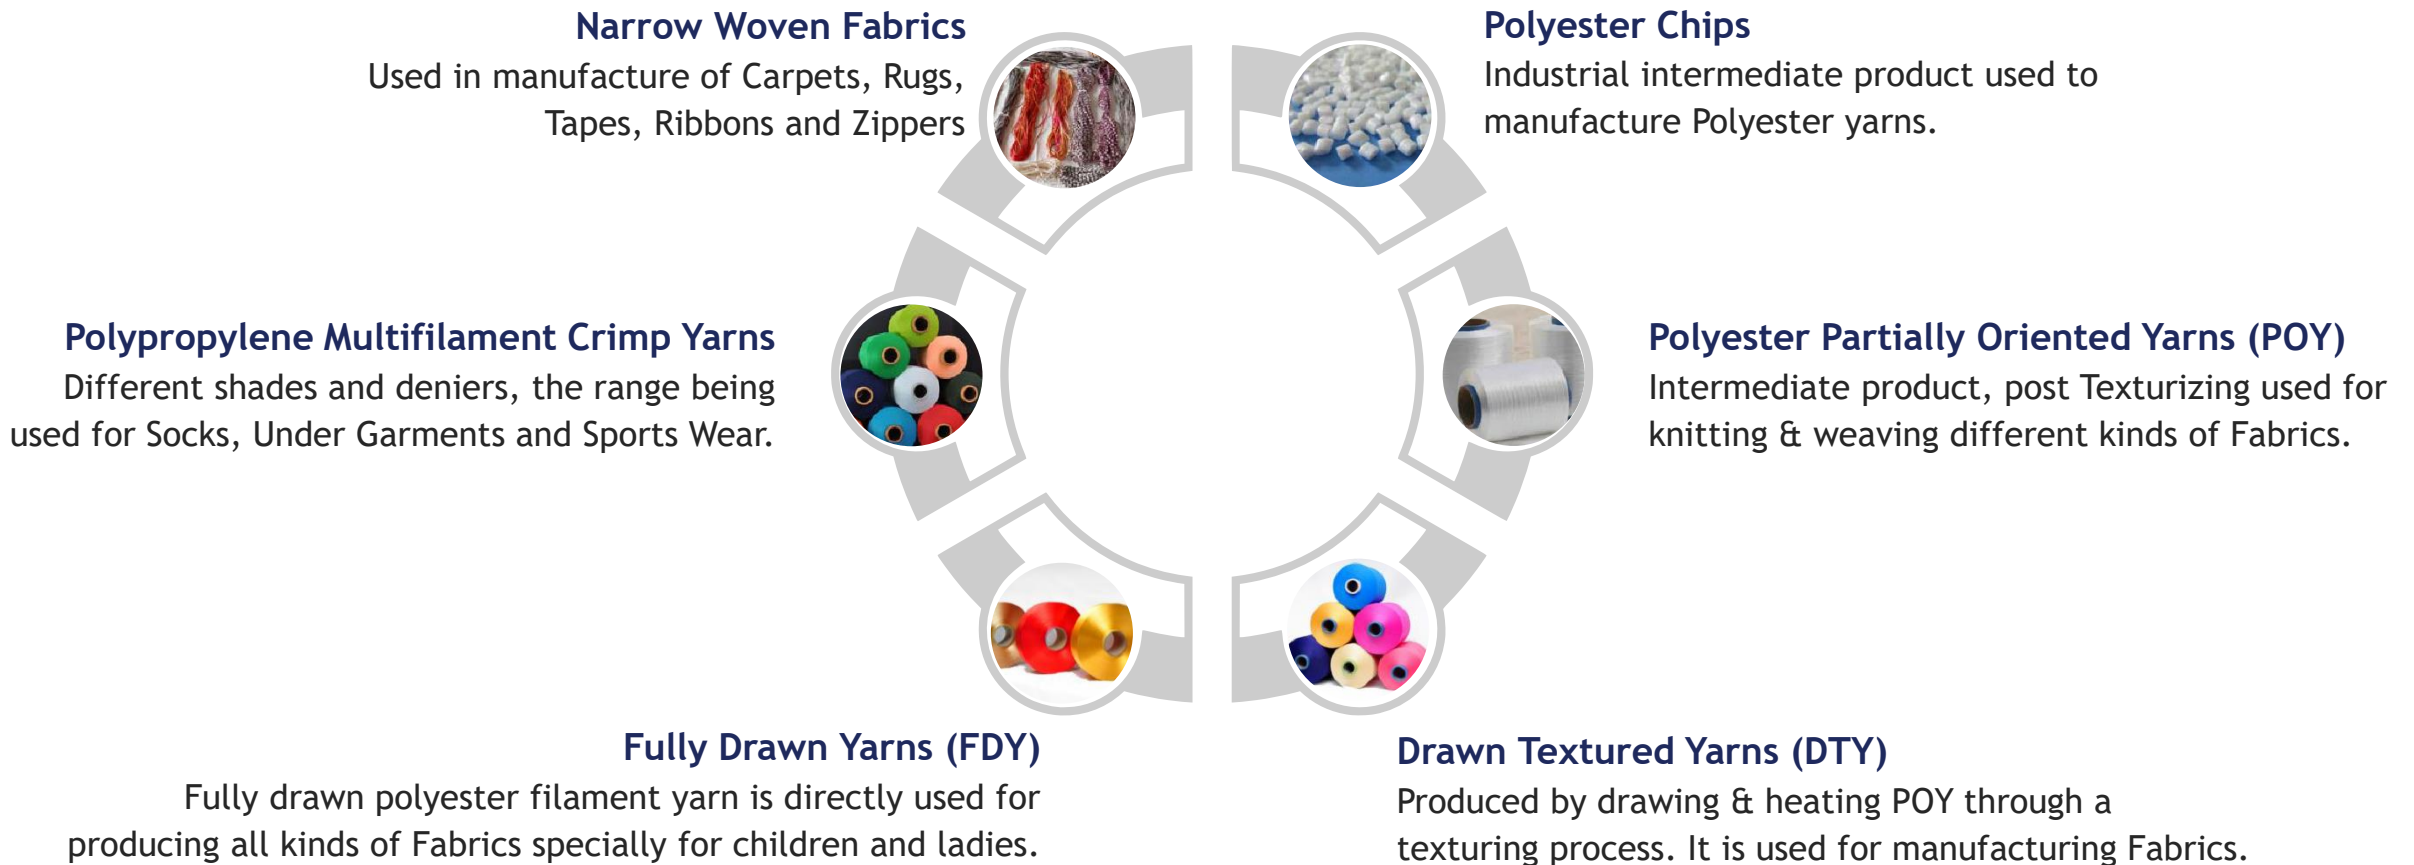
Narrow Woven Fabrics
Used in manufacture of Carpets, Rugs, Tapes, Ribbons and Zippers

Polyester Chips
Industrial intermediate product used to manufacture Polyester yarns.

Polypropylene Multifilament Crimp Yarns
Different shades and deniers, the range being used for Socks, Under Garments and Sports Wear.

Polyester Partially Oriented Yarns (POY)
Intermediate product, post Texturizing used for knitting & weaving different kinds of Fabrics.

Fully Drawn Yarns (FDY)
Fully drawn polyester filament yarn is directly used for producing all kinds of Fabrics specially for children and ladies.

Drawn Textured Yarns (DTY)
Produced by drawing & heating POY through a texturing process. It is used for manufacturing Fabrics.